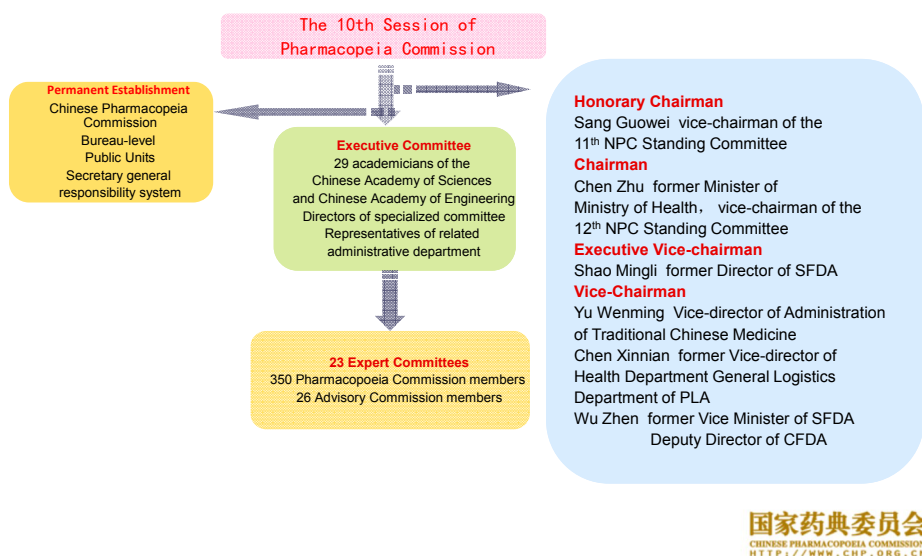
The 10th Session of Pharmacopeia Commission

Permanent Establishment
Chinese Pharmacopeia Commission
Bureau-level
Public Units
Secretary general responsibility system

Executive Committee
29 academicians of the Chinese Academy of Sciences and Chinese Academy of Engineering
Directors of specialized committee
Representatives of related administrative department

23 Expert Committees
350 Pharmacopoeia Commission members
26 Advisory Commission members

Honorary Chairman
Sang Guowei vice-chairman of the 11th NPC Standing Committee
Chairman
Chen Zhu former Minister of Ministry of Health, vice-chairman of the 12th NPC Standing Committee
Executive Vice-chairman
Shao Mingli former Director of SFDA
Vice-Chairman
Yu Wenming Vice-director of Administration of Traditional Chinese Medicine
Chen Xinnian former Vice-director of Health Department General Logistics Department of PLA
Wu Zhen former Vice Minister of SFDA
Deputy Director of CFDA

国家药典委员会
CHINESE PHARMACOPOEIA COMMISSION
HTTP://WWW.CHP.ORG.C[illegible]